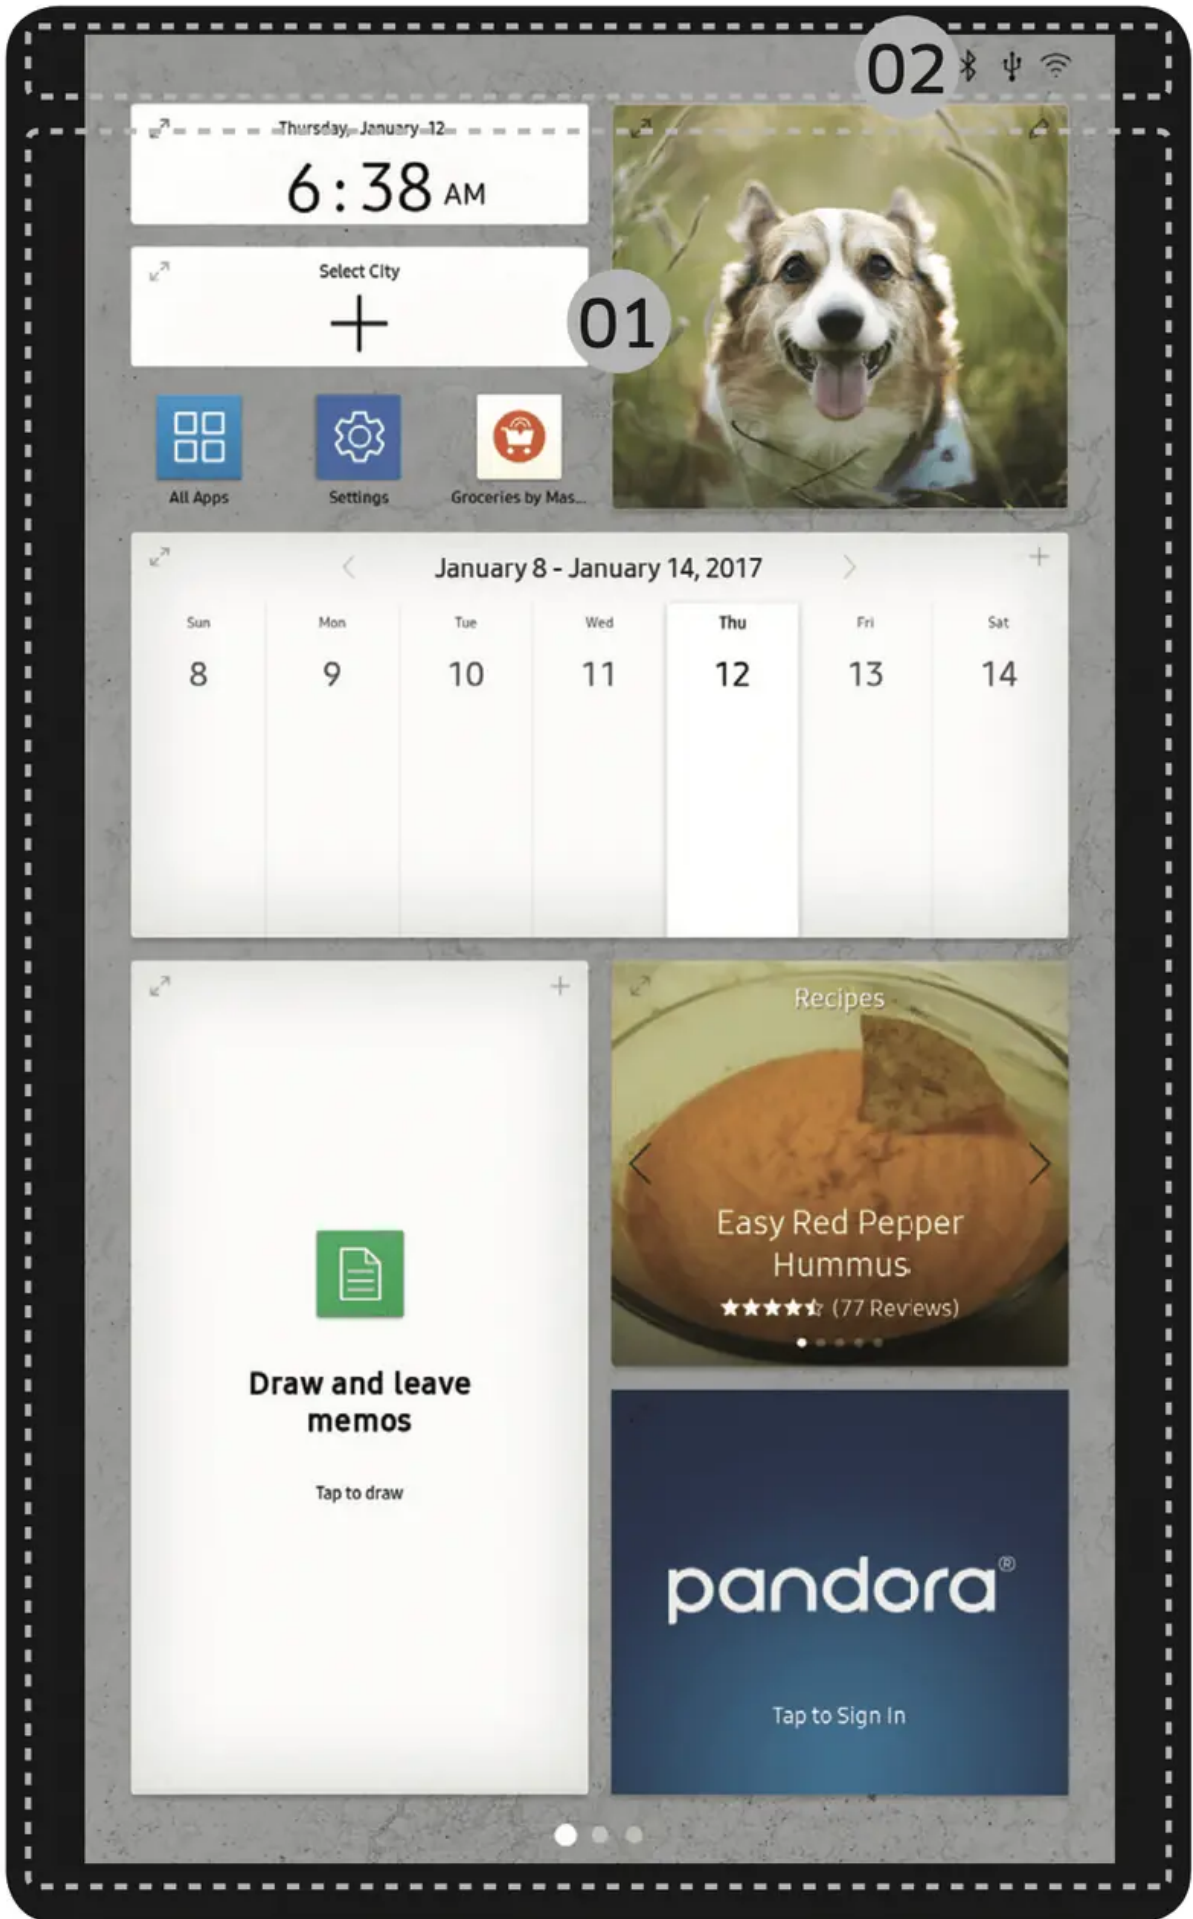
02

Thursday, January 12

6:38 AM

Select City

+

01

All Apps

Settings

Groceries by Mas...

January 8 - January 14, 2017

| Sun | Mon | Tue | Wed | Thu | Fri | Sat |
|---|---|---|---|---|---|---|
| 8 | 9 | 10 | 11 | 12 | 13 | 14 |

+

Draw and leave memos

Tap to draw

Recipes

Easy Red Pepper Hummus

★★★★☆ (77 Reviews)

pandora®

Tap to Sign In